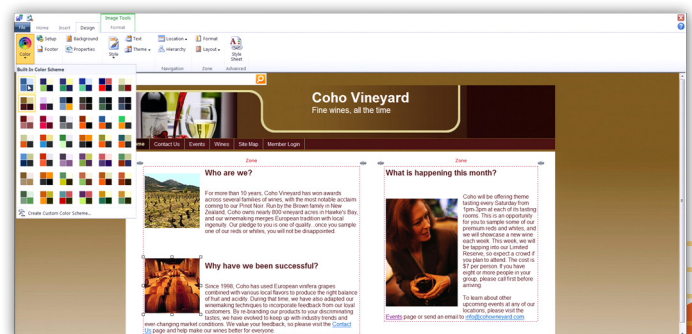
Image Tools

File Home Insert Design Format

Color Setup Background Footer Properties Style Text Theme Location Hierarchy Format Layout Style Sheet

Navigation Zone Advanced

Built-In Color Scheme

Create Custom Color Scheme...

Coho Vineyard

Fine wines, all the time

Home Contact Us Events Wines Site Map Member Login

Zone

Zone

Who are we?

For more than 10 years, Coho Vineyard has won awards across several families of wines, with the most notable acclaim coming to our Pinot Noir. Run by the Brown family in New Zealand, Coho owns nearly 800 vineyard acres in Hawke's Bay, and our winemaking merges European tradition with local ingenuity. Our pledge to you is one of quality...once you sample one of our reds or whites, you will not be disappointed.

Why have we been successful?

Since 1998, Coho has used European vinifera grapes combined with various local flavors to produce the right balance of fruit and acidity. During that time, we have also adapted our winemaking techniques to incorporate feedback from our local customers. By re-branding our products to your discriminating tastes, we have evolved to keep up with industry trends and ever-changing market conditions. We value your feedback, so please visit the Contact Us page and help make our wines better for everyone.

What is happening this month?

Coho will be offering theme tasting every Saturday from 1pm-3pm at each of its tasting rooms. This is an opportunity for you to sample some of our premium reds and whites, and we will showcase a new wine each week. This week, we will be tapping into our Limited Reserve, so expect a crowd if you plan to attend. The cost is $7 per person. If you have eight or more people in your group, please call first before arriving.

To learn about other upcoming events at any of our locations, please visit the Events page or send an email to info@cohowineyard.com.